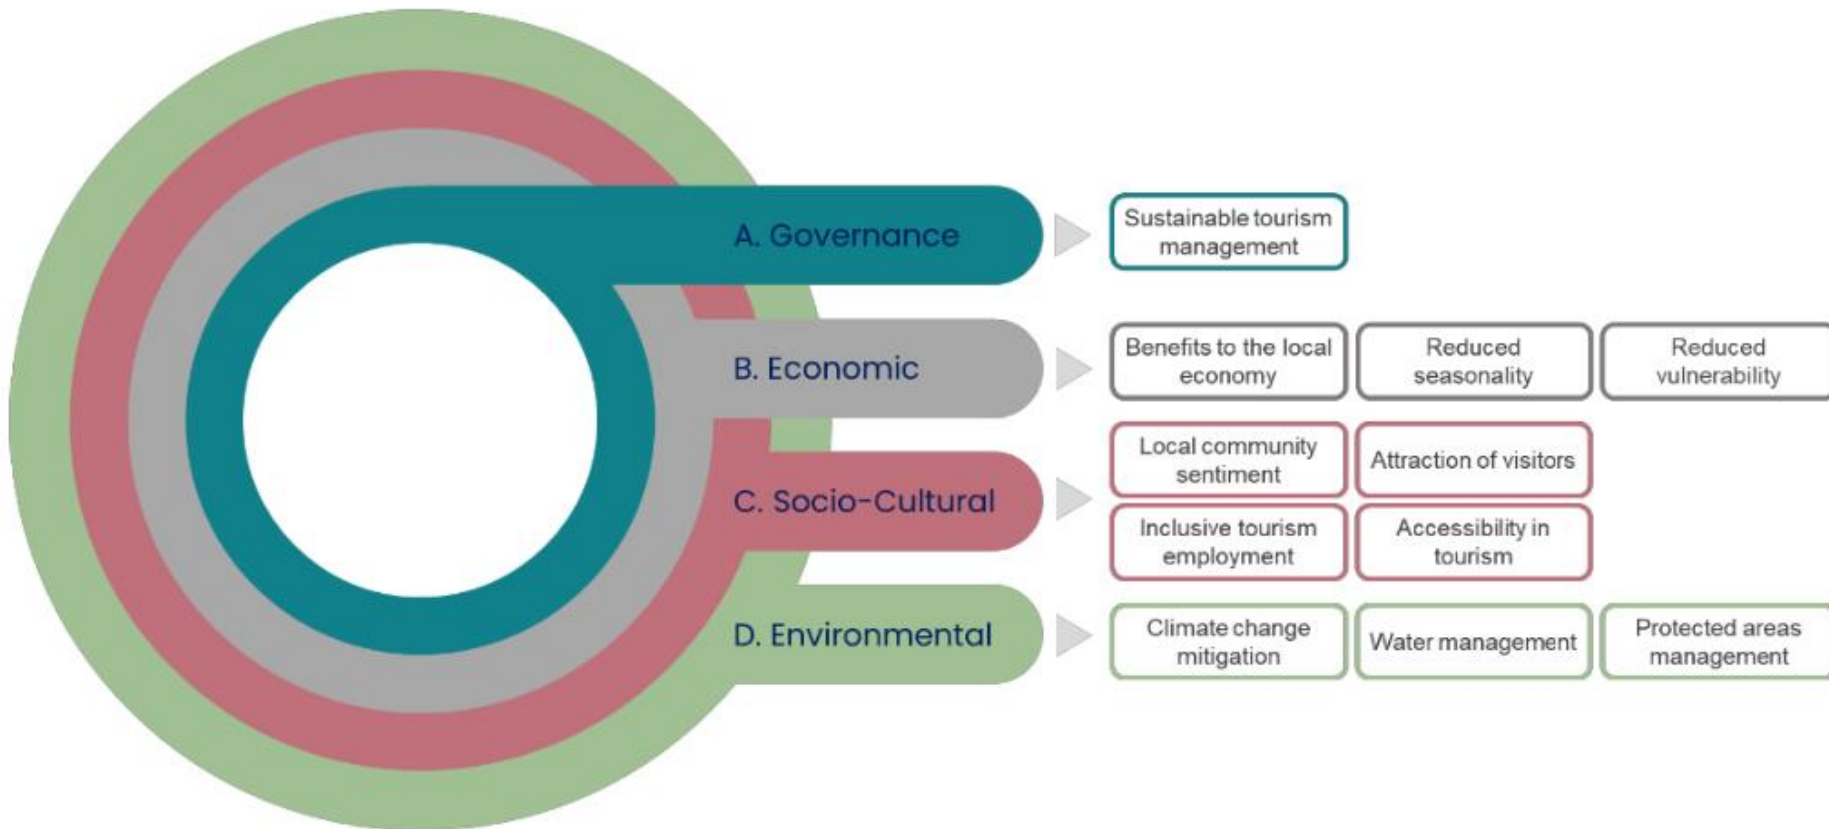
A. Governance

Sustainable tourism management

B. Economic

Benefits to the local economy

Reduced seasonality

Reduced vulnerability

C. Socio-Cultural

Local community sentiment

Attraction of visitors

Inclusive tourism employment

Accessibility in tourism

D. Environmental

Climate change mitigation

Water management

Protected areas management